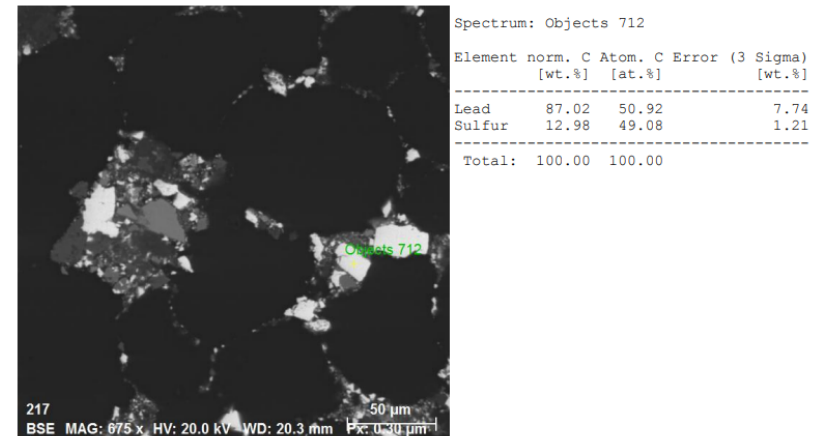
Objects 712

217
BSE MAG: 675 x HV: 20.0 kV WD: 20.3 mm Px: 0.30 µm
50 µm

Spectrum: Objects 712

| Element | norm. C [wt.%] | Atom. C [at.%] | Error (3 Sigma) [wt.%] |
|---|---|---|---|
| Lead | 87.02 | 50.92 | 7.74 |
| Sulfur | 12.98 | 49.08 | 1.21 |
| Total: | 100.00 | 100.00 | |